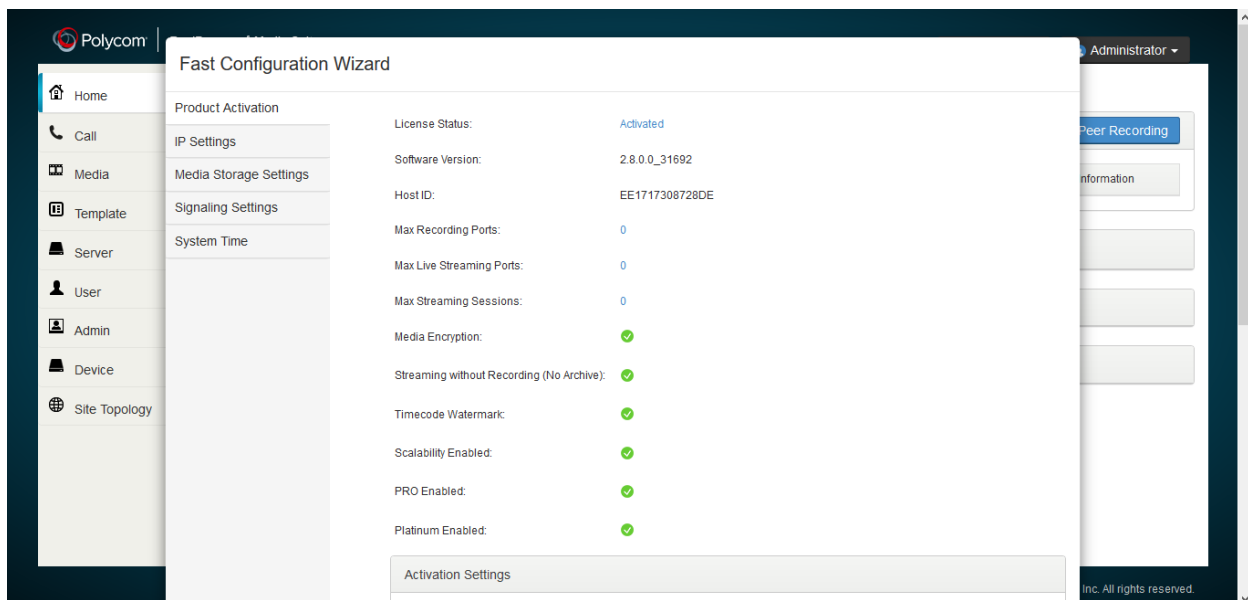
Polycom

Administrator

Home
Call
Media
Template
Server
User
Admin
Device
Site Topology

Peer Recording
nformation

Inc. All rights reserved.

Fast Configuration Wizard

Product Activation
IP Settings
Media Storage Settings
Signaling Settings
System Time

License Status: Activated
Software Version: 2.8.0.0_31692
Host ID: EE1717308728DE
Max Recording Ports: 0
Max Live Streaming Ports: 0
Max Streaming Sessions: 0
Media Encryption:
Streaming without Recording (No Archive):
Timecode Watermark:
Scalability Enabled:
PRO Enabled:
Platinum Enabled:

Activation Settings